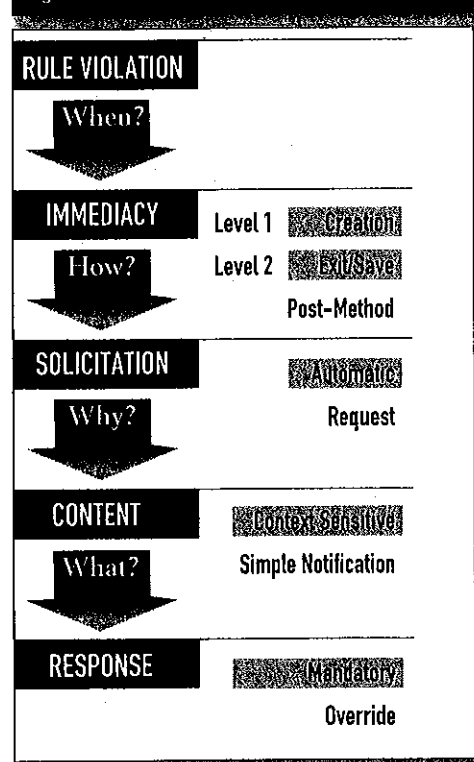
RULE VIOLATION

When?

IMMEDIACY

How?

Level 1 Creation

Level 2 Exit/Save

Post-Method

SOLICITATION

Why?

Automatic

Request

CONTENT

What?

Context Sensitive

Simple Notification

RESPONSE

Mandatory

Override